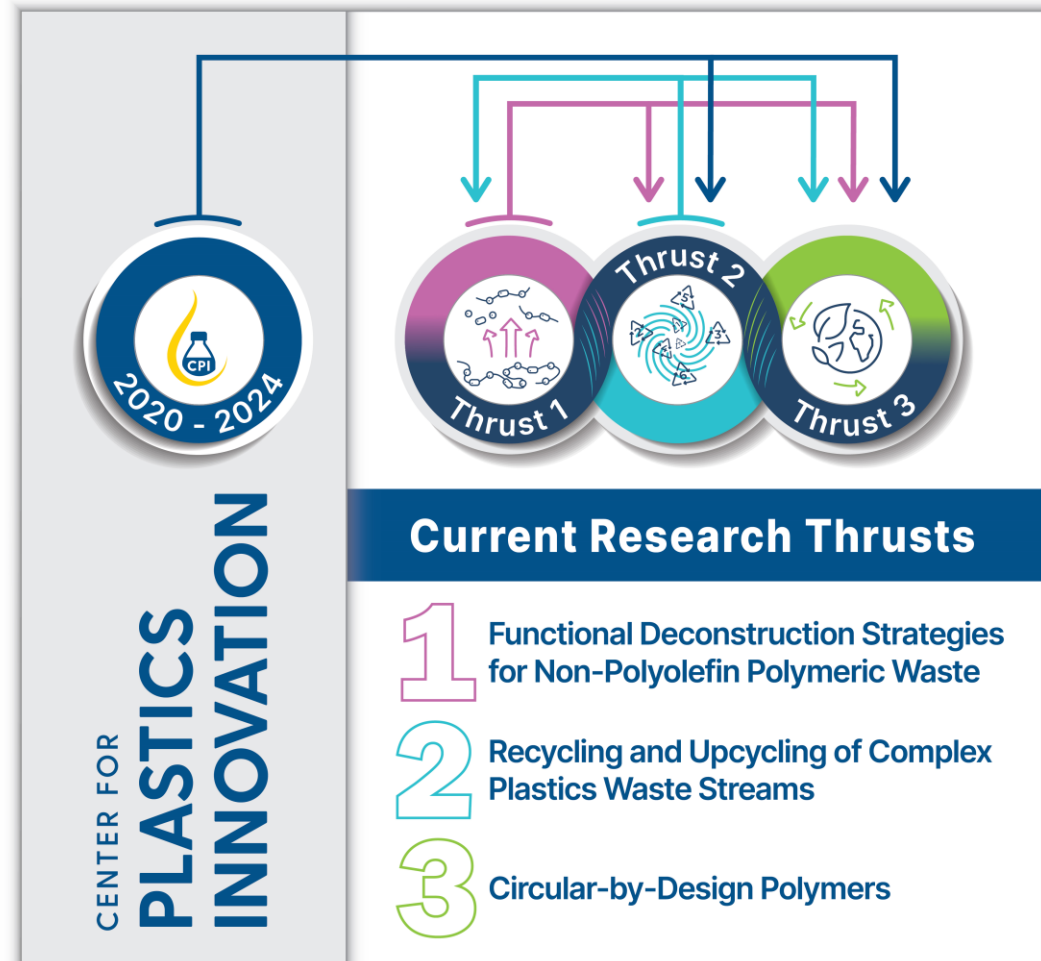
CENTER FOR
PLASTICS
INNOVATION

CPI

2020 - 2024

Thrust 1

Thrust 2

Thrust 3

Current Research Thrusts

1 Functional Deconstruction Strategies for Non-Polyolefin Polymeric Waste

2 Recycling and Upcycling of Complex Plastics Waste Streams

3 Circular-by-Design Polymers